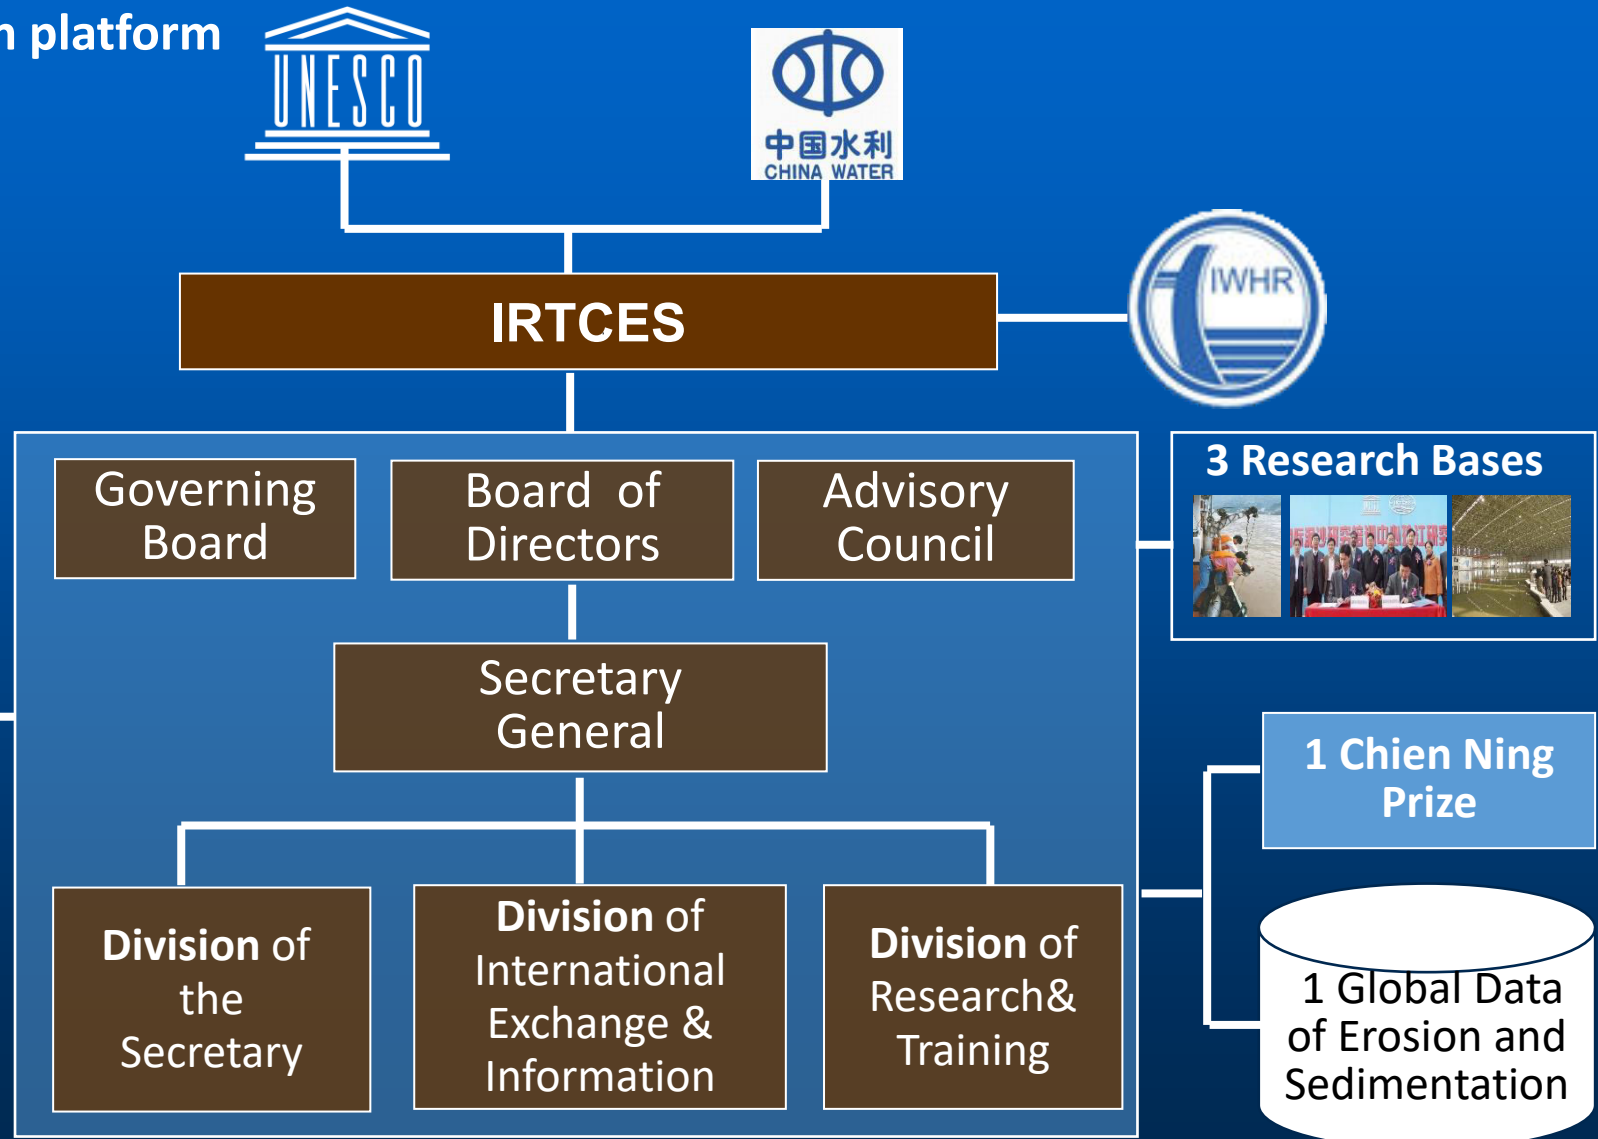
n platform

UNESCO

中国水利
CHINA WATER

IRTCES

IWHR

Governing Board

Board of Directors

Advisory Council

3 Research Bases

Secretary General

1 Chien Ning Prize

Division of the Secretary

Division of International Exchange & Information

Division of Research& Training

1 Global Data of Erosion and Sedimentation